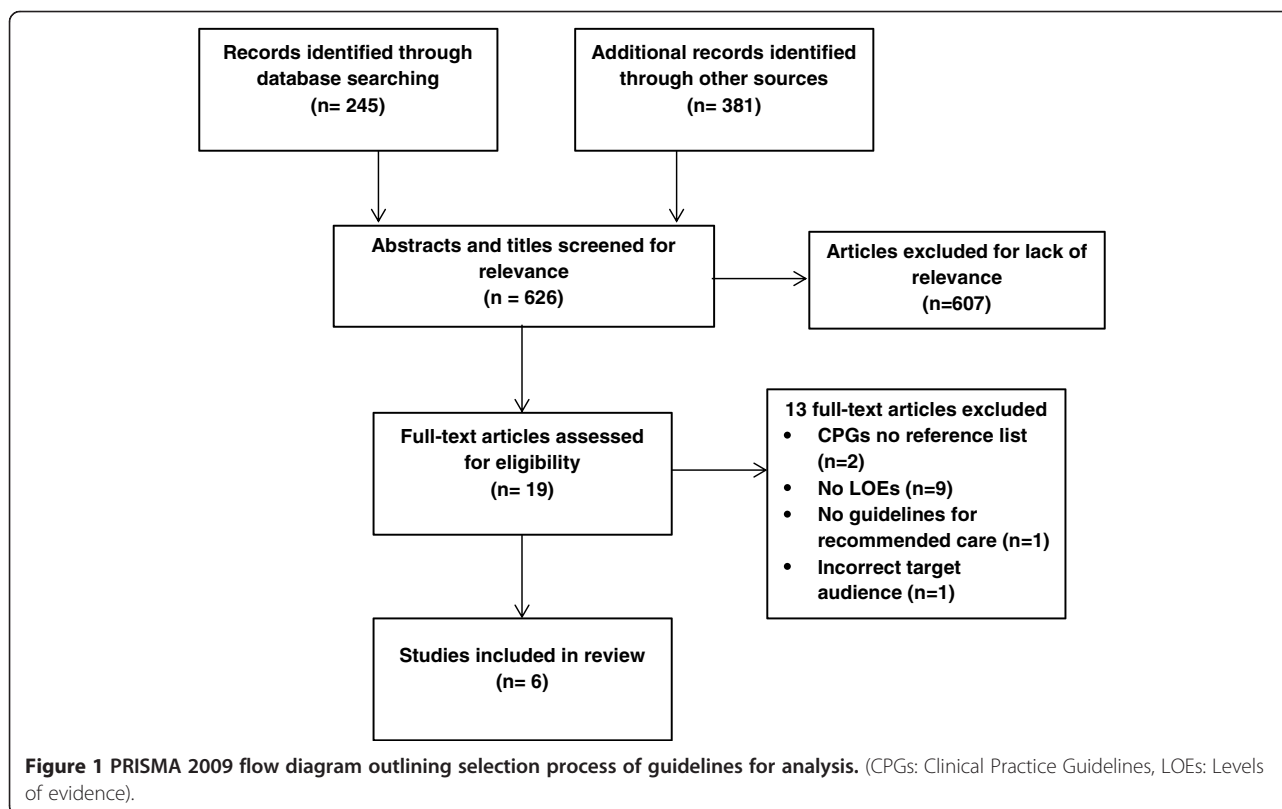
Records identified through database searching
(n= 245)

Additional records identified through other sources
(n= 381)

Abstracts and titles screened for relevance
(n = 626)

Articles excluded for lack of relevance
(n=607)

Full-text articles assessed for eligibility
(n= 19)

13 full-text articles excluded
- CPGs no reference list (n=2)
- No LOEs (n=9)
- No guidelines for recommended care (n=1)
- Incorrect target audience (n=1)

Studies included in review
(n= 6)

Figure 1 PRISMA 2009 flow diagram outlining selection process of guidelines for analysis. (CPGs: Clinical Practice Guidelines, LOEs: Levels of evidence).